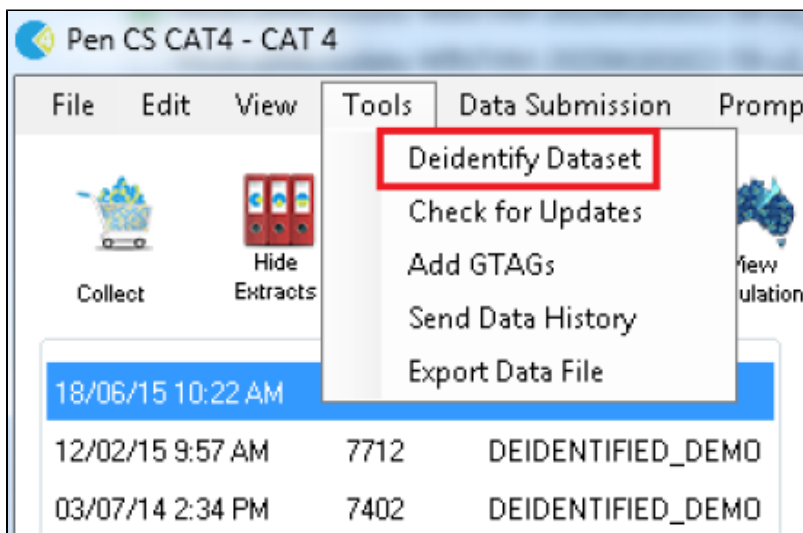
Pen CS CAT4 - CAT 4

File Edit View Tools Data Submission Promp

Deidentify Dataset
Check for Updates
Add GTAGs
Send Data History
Export Data File

Collect

Hide Extracts

View
ulation

18/06/15 10:22 AM

12/02/15 9:57 AM 7712 DEIDENTIFIED_DEMO

03/07/14 2:34 PM 7402 DEIDENTIFIED_DEMO